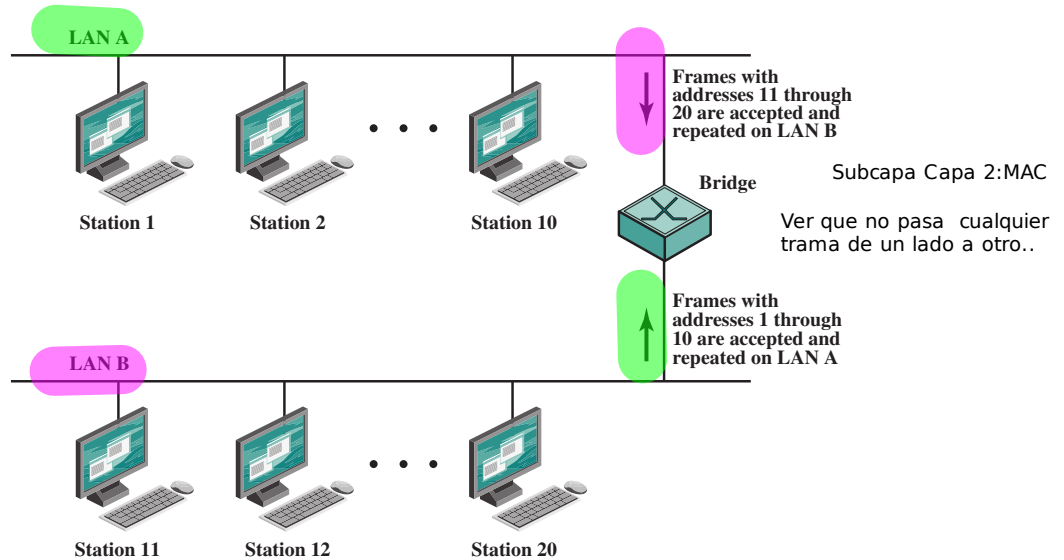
LAN A

Frames with addresses 11 through 20 are accepted and repeated on LAN B

Subcapa Capa 2:MAC

Bridge

Station 1

Station 2

• • •

Station 10

Ver que no pasa cualquier trama de un lado a otro..

Frames with addresses 1 through 10 are accepted and repeated on LAN A

LAN B

• • •

Station 11

Station 12

Station 20